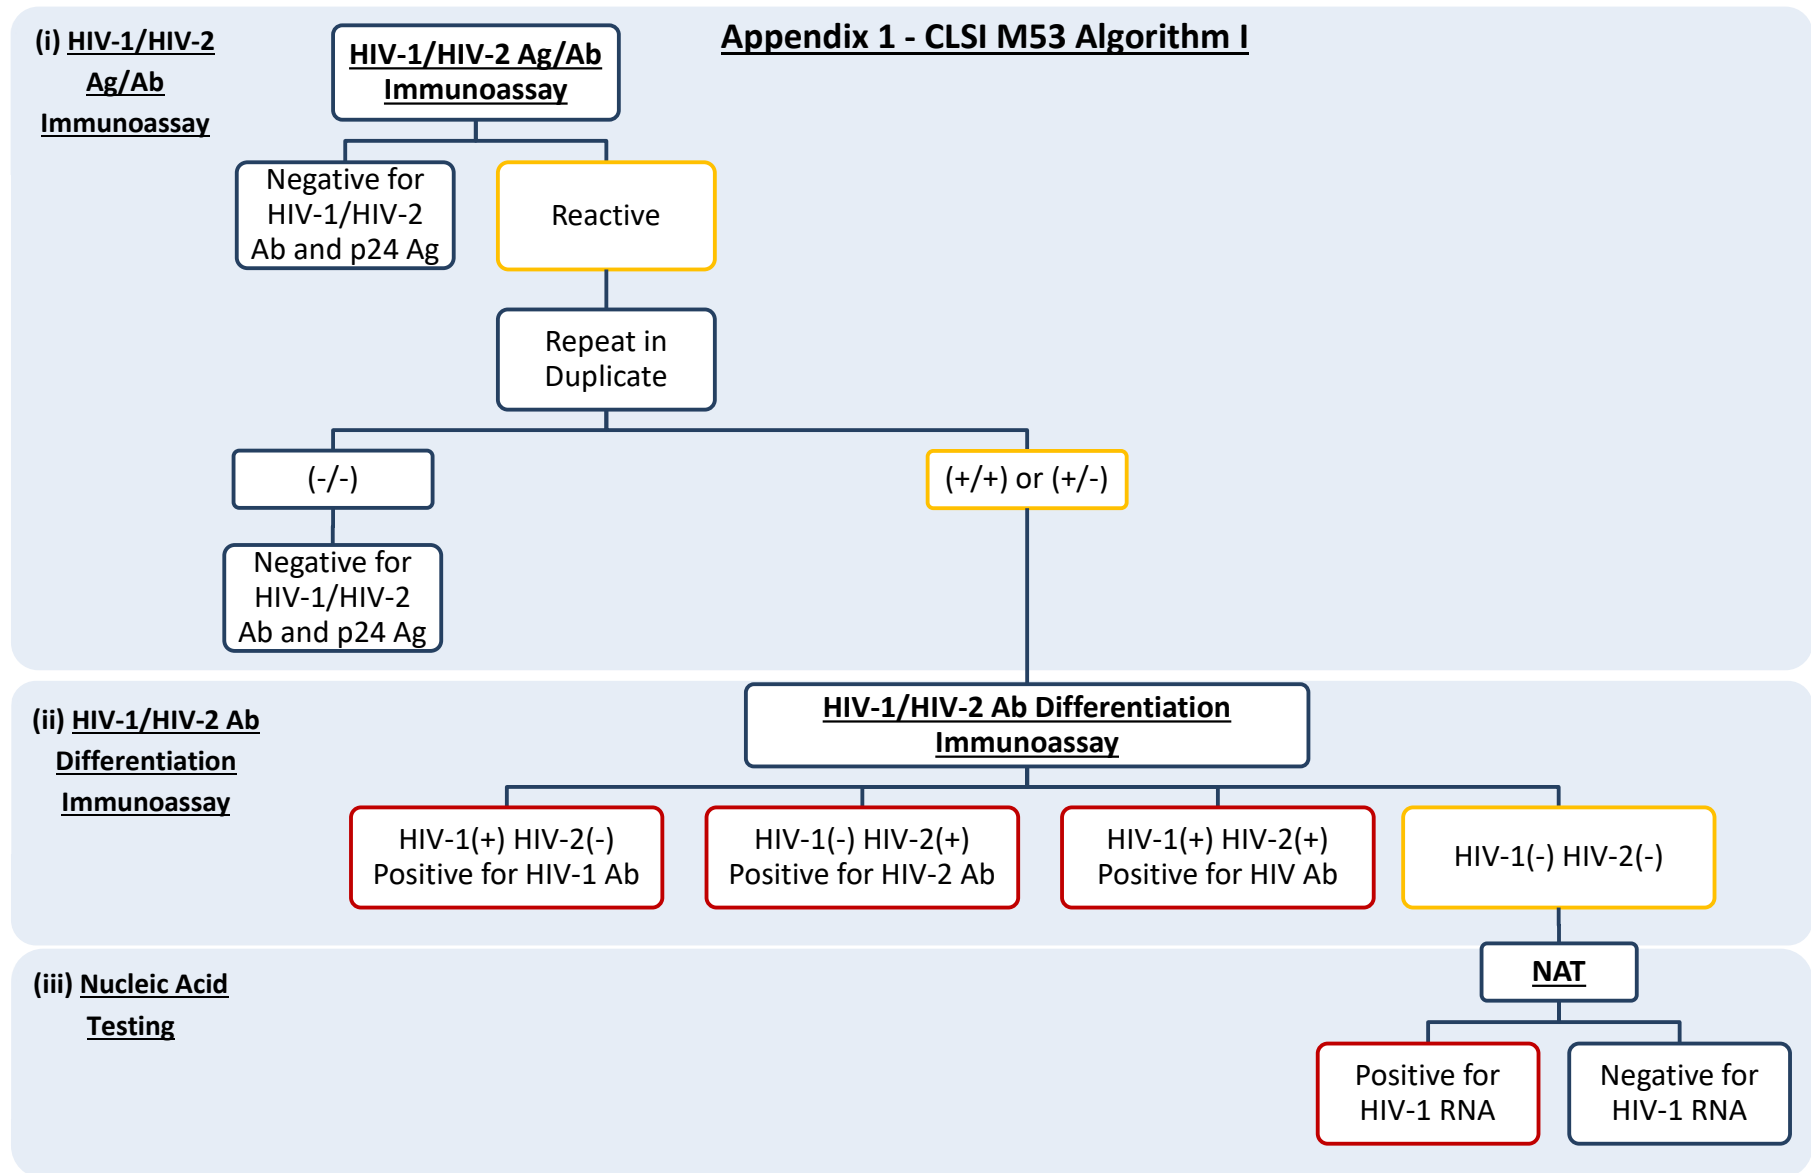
(i) HIV-1/HIV-2 Ag/Ab Immunoassay

HIV-1/HIV-2 Ag/Ab Immunoassay

Appendix 1 - CLSI M53 Algorithm I

Negative for HIV-1/HIV-2 Ab and p24 Ag

Reactive

Repeat in Duplicate

(-/-)

(+/+) or (+/-)

Negative for HIV-1/HIV-2 Ab and p24 Ag

(ii) HIV-1/HIV-2 Ab Differentiation Immunoassay

HIV-1/HIV-2 Ab Differentiation Immunoassay

HIV-1(+) HIV-2(-) Positive for HIV-1 Ab

HIV-1(-) HIV-2(+) Positive for HIV-2 Ab

HIV-1(+) HIV-2(+) Positive for HIV Ab

HIV-1(-) HIV-2(-)

(iii) Nucleic Acid Testing

NAT

Positive for HIV-1 RNA

Negative for HIV-1 RNA